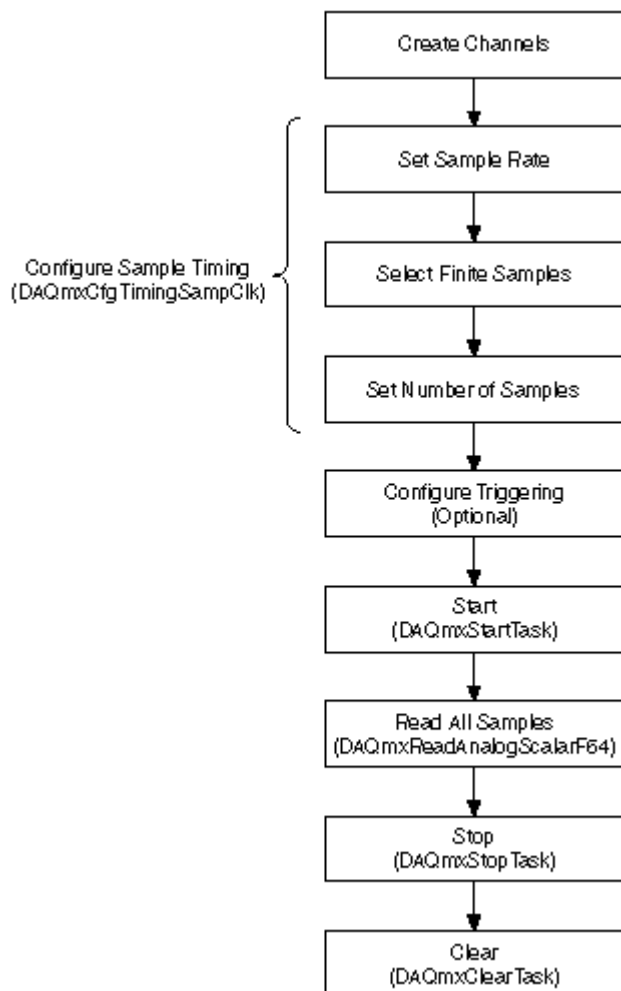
Create Channels

Configure Sample Timing
(DAQmxCfgTimingSampClk)

Set Sample Rate

Select Finite Samples

Set Number of Samples

Configure Triggering
(Optional)

Start
(DAQmxStartTask)

Read All Samples
(DAQmxReadAnalogScalarF64)

Stop
(DAQmxStopTask)

Clear
(DAQmxClearTask)